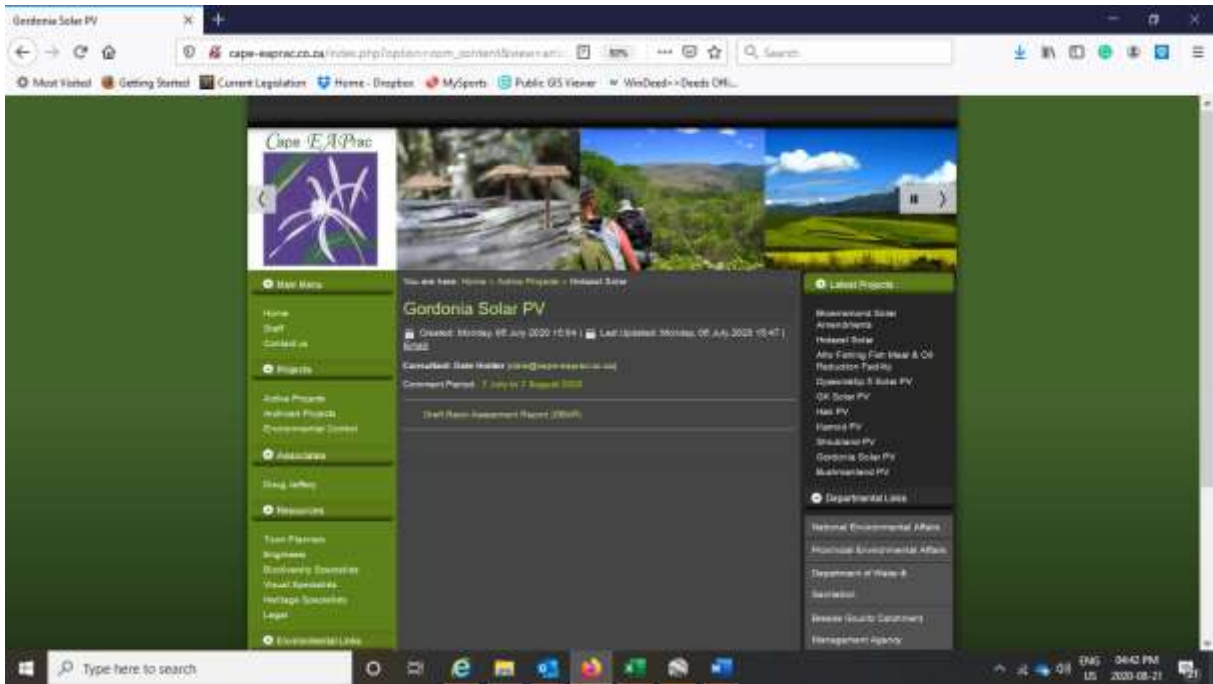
Gordonia Solar PV

cape-eaprac.co.za/index.php?option=com_content&view=artic

80%

Search

Most Visited Getting Started Current Legislation Home - Dropbox MySports Public GIS Viewer WinDeed - Deeds Offi...

Cape EAPrac

Main Menu

Home
Staff
Contact us

Projects

Active Projects
Archived Projects
Environmental Control

Associates

Doug Jeffery

Resources

Town Planners
Engineers
Biodiversity Specialists
Visual Specialists
Heritage Specialists
Legal

Environmental Links

You are here: Home > Active Projects > Hotazel Solar

Gordonia Solar PV

Created: Monday 06 July 2020 15:54 | Last Updated: Monday, 06 July 2020 15:47 | Email

Consultant: Dale Holder (dale@cape-eaprac.co.za)

Comment Period: 7 July to 7 August 2020

Draft Basic Assessment Report (DBAR)

Latest Projects

Bloemsmond Solar Amendments
Hotazel Solar
Afro Fishing Fish Meal & Oil Reduction Facility
Dyasonsklip 3 Solar PV
GK Solar PV
Hali PV
Hamsa PV
Struisland PV
Gordonia Solar PV
Bushmanland PV

Departmental Links

National Environmental Affairs
Provincial Environmental Affairs
Department of Water & Sanitation
Breede Gouritz Catchment Management Agency

Type here to search

ENG US 04:42 PM 2020-08-21